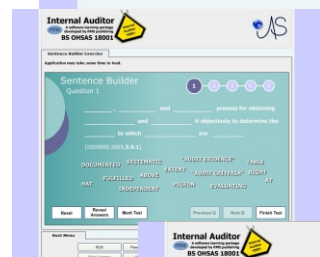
Internal Auditor
A software learning package developed by RMS publishing
BS OHSAS 18001

AS

Sentence Builder Exercise

Application may take some time to load.

Sentence Builder
Question 1

1 2 3 4

________ , ________ and ________ process for obtaining ________ and ________ it objectively to determine the ________ to which ________ are ________

[ISO9000:2005 3.9.1]

DOCUMENTED SYSTEMATIC "AUDIT EVIDENCE" FAIRLY
EXTENT "AUDIT CRITERIA" RIGHT
FULFILLED ABOUT AT
HAT INDEPENDENT FUSION EVALUATING

Reset Reveal Answers Mark Test Previous Q Next Q Finish Test

Internal Auditor
A software learning package developed by RMS publishing
BS OHSAS 18001